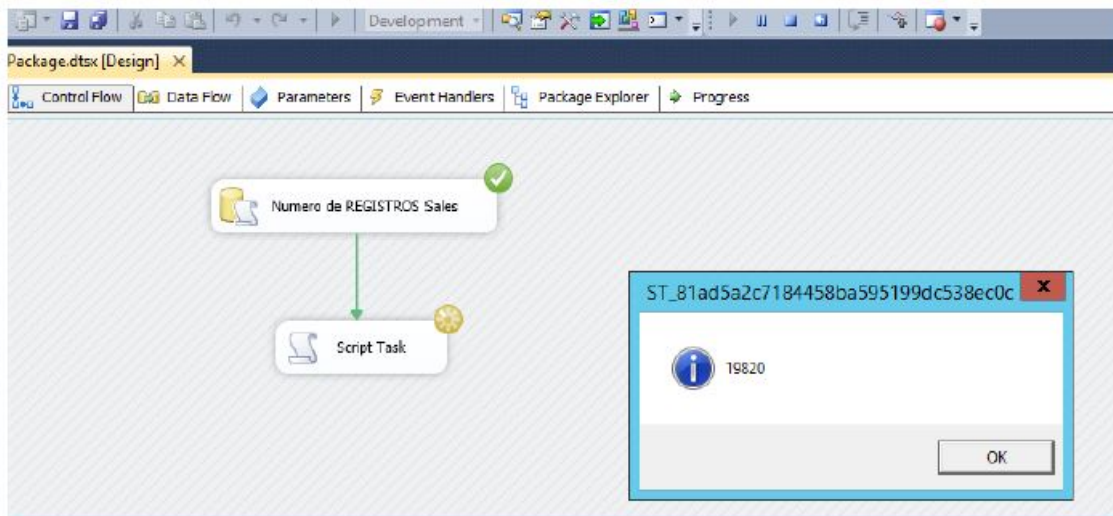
Development

Package.dtsx [Design] ×

Control Flow | Data Flow | Parameters | Event Handlers | Package Explorer | Progress

Numero de REGISTROS Sales

Script Task

ST_81ad5a2c7184458ba595199dc538ec0c

19820

OK